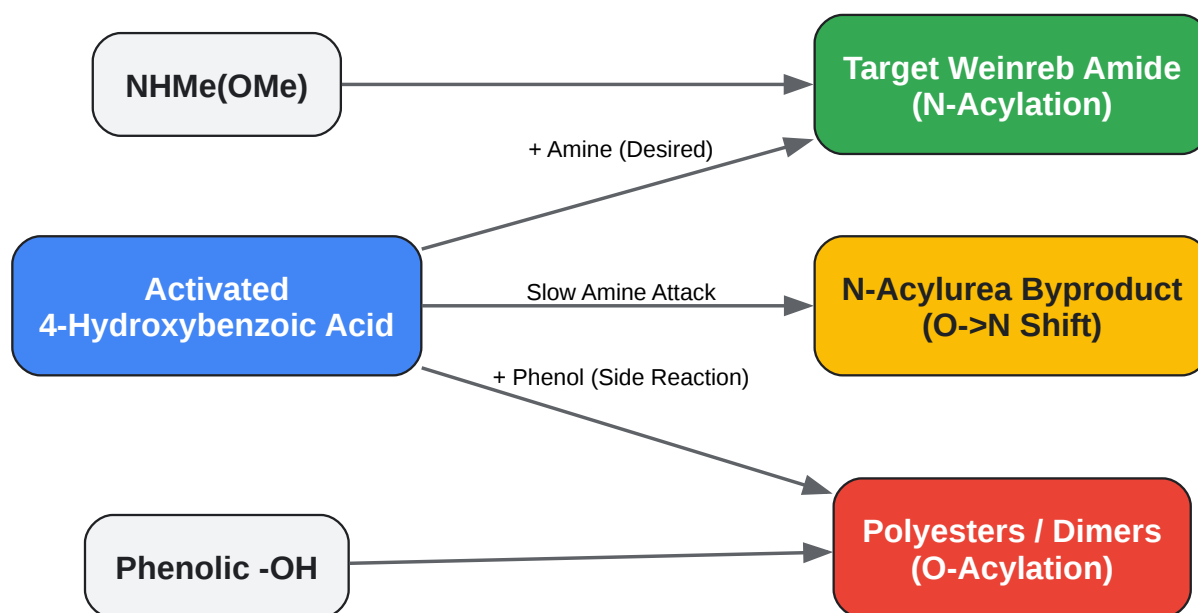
NHMe(OMe)

Target Weinreb Amide
(N-Acylation)

+ Amine (Desired)

Activated
4-Hydroxybenzoic Acid

Slow Amine Attack

N-Acylurea Byproduct
(O->N Shift)

+ Phenol (Side Reaction)

Phenolic -OH

Polyesters / Dimers
(O-Acylation)